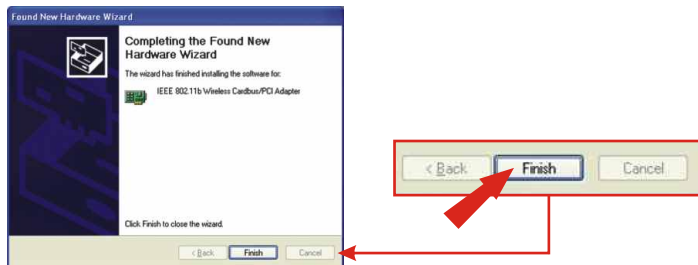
Found New Hardware Wizard

Completing the Found New Hardware Wizard

The wizard has finished installing the software for:

IEEE 802.11b Wireless Cardbus/PCI Adapter

Click Finish to close the wizard.

< Back Finish Cancel

< Back Finish Cancel